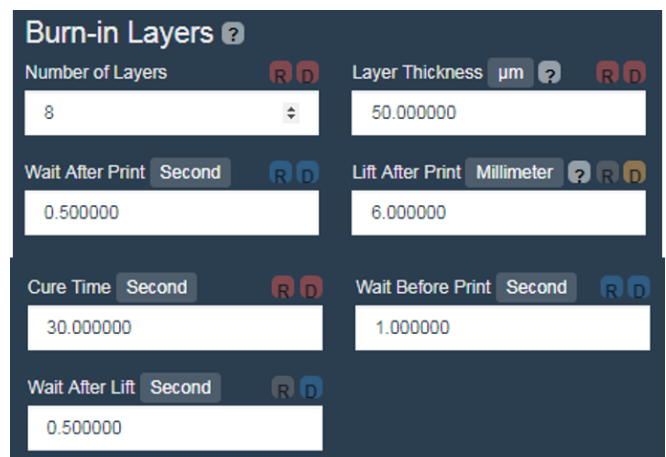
Burn-in Layers ?

Number of Layers R D
8

Layer Thickness µm ? R D
50.000000

Wait After Print Second R D
0.500000

Lift After Print Millimeter ? R D
6.000000

Cure Time Second R D
30.000000

Wait Before Print Second R D
1.000000

Wait After Lift Second R D
0.500000